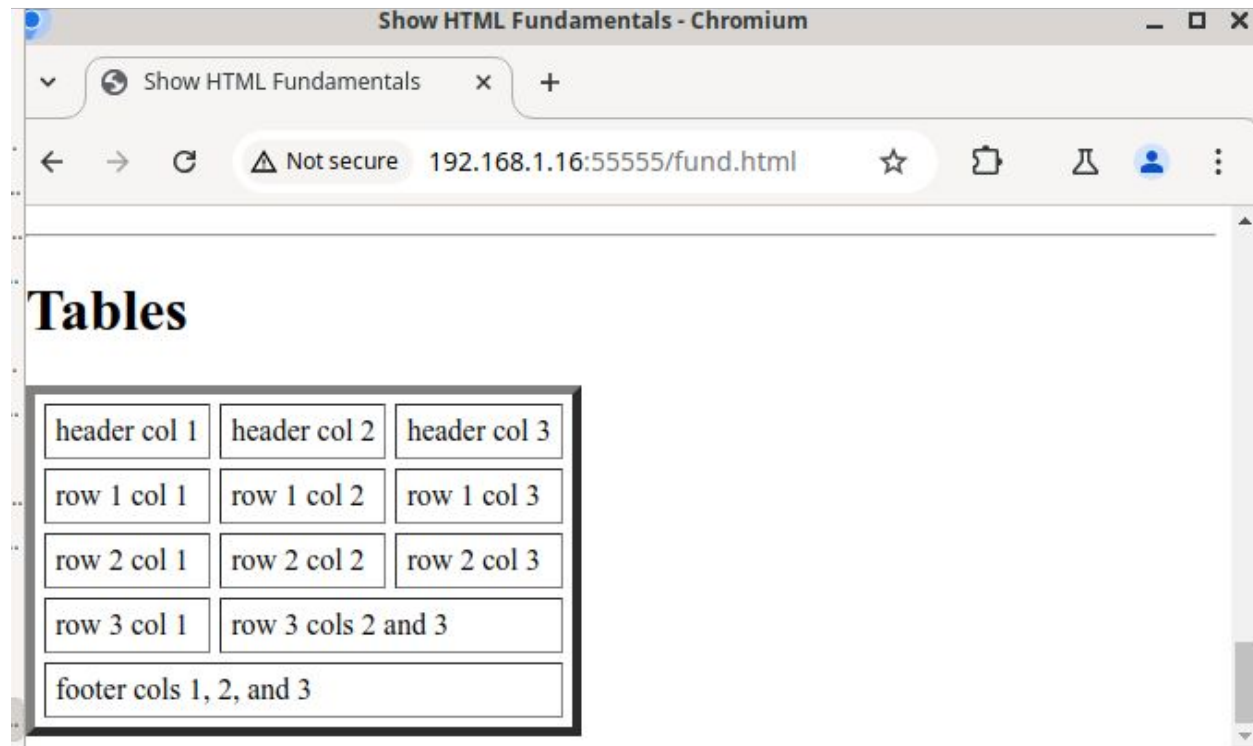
Show HTML Fundamentals - Chromium

Show HTML Fundamentals ×  +

Not secure  192.168.1.16:55555/fund.html

# Tables

| header col 1 | header col 2 | header col 3 |
|---|---|---|
| row 1 col 1 | row 1 col 2 | row 1 col 3 |
| row 2 col 1 | row 2 col 2 | row 2 col 3 |
| row 3 col 1 | row 3 cols 2 and 3 | |
| footer cols 1, 2, and 3 | | |